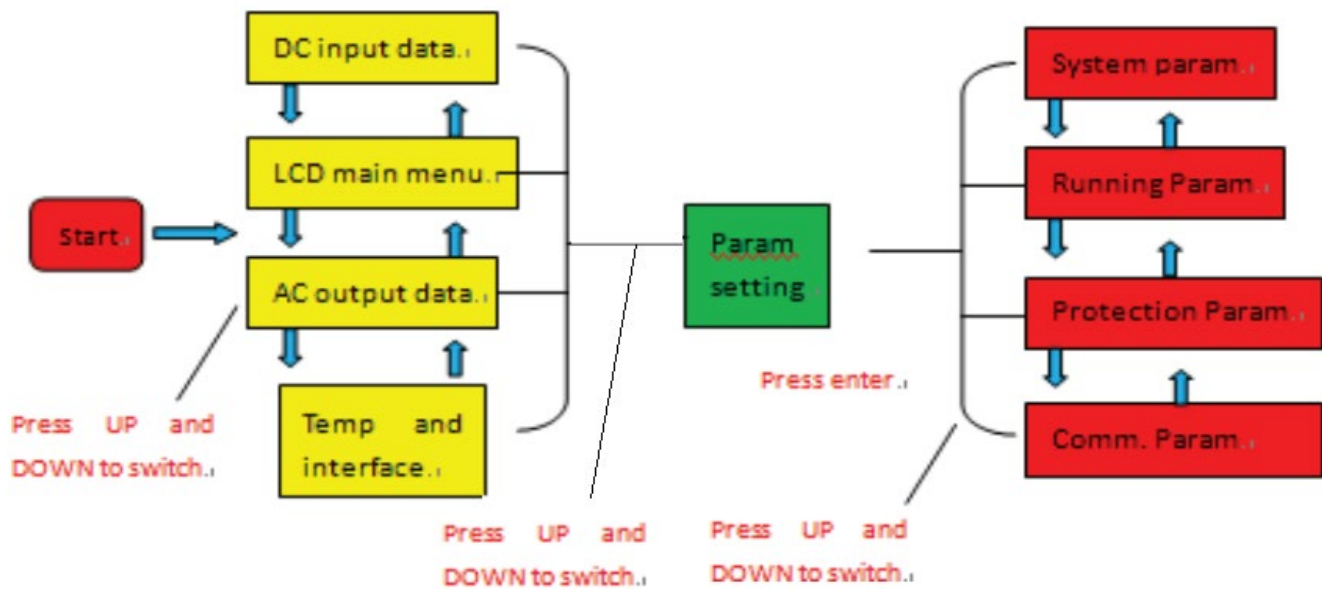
DC input data.

LCD main menu.

Start.

AC output data.

Temp and interface.

Press UP and DOWN to switch.

Param setting

Press UP and DOWN to switch.

Press enter.

System param.

Running Param.

Protection Param.

Comm. Param.

Press UP and DOWN to switch.